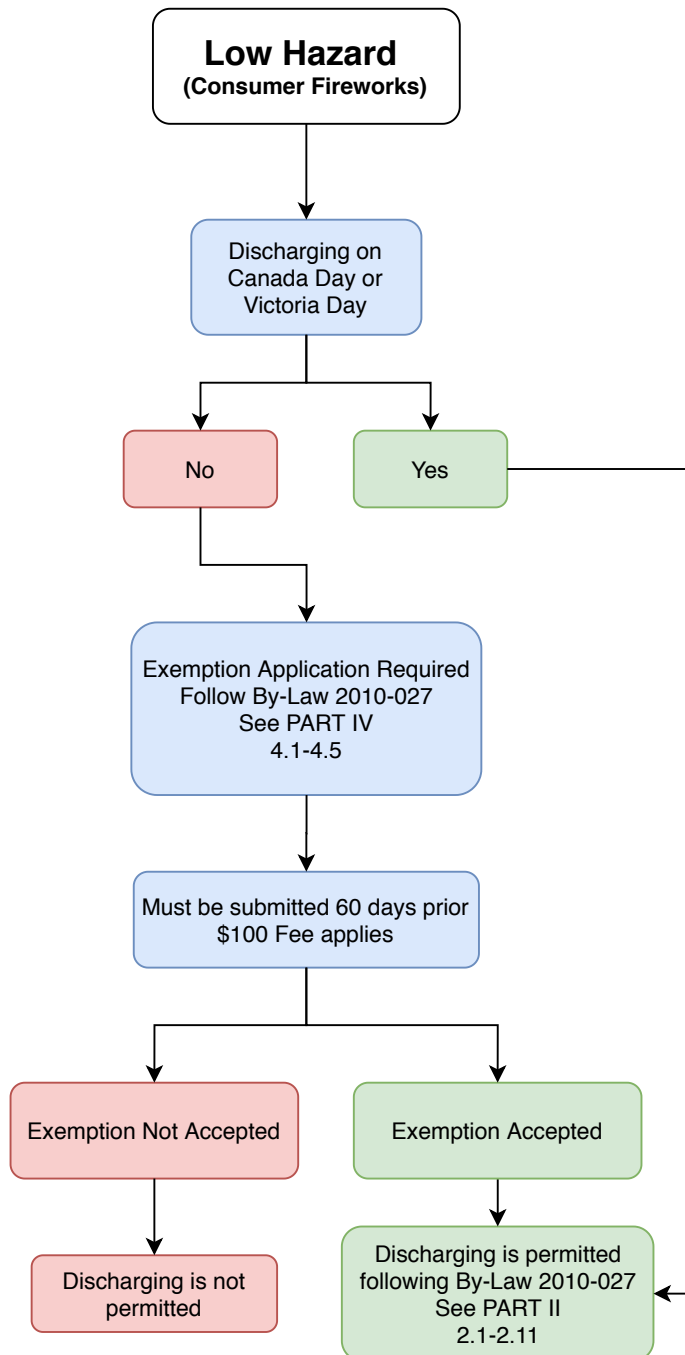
Low Hazard
(Consumer Fireworks)

Discharging on Canada Day or Victoria Day

No

Yes

Exemption Application Required
Follow By-Law 2010-027
See PART IV
4.1-4.5

Must be submitted 60 days prior
$100 Fee applies

Exemption Not Accepted

Exemption Accepted

Discharging is not permitted

Discharging is permitted following By-Law 2010-027
See PART II
2.1-2.11